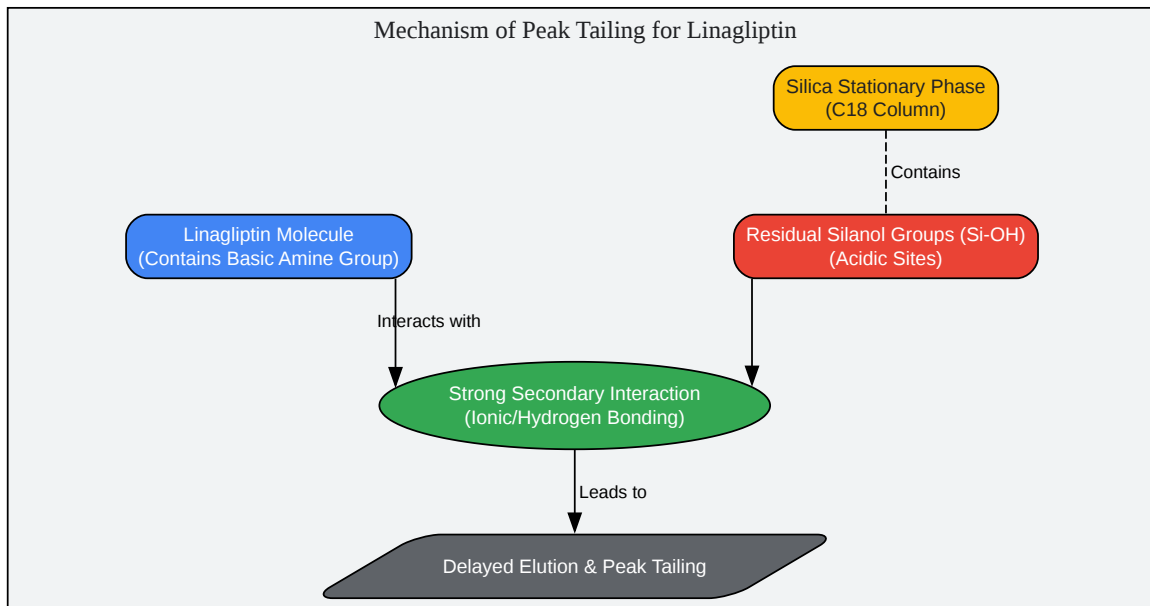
Mechanism of Peak Tailing for Linagliptin

Silica Stationary Phase
(C18 Column)

Contains

Linagliptin Molecule
(Contains Basic Amine Group)

Residual Silanol Groups (Si-OH)
(Acidic Sites)

Interacts with

Strong Secondary Interaction
(Ionic/Hydrogen Bonding)

Leads to

Delayed Elution & Peak Tailing